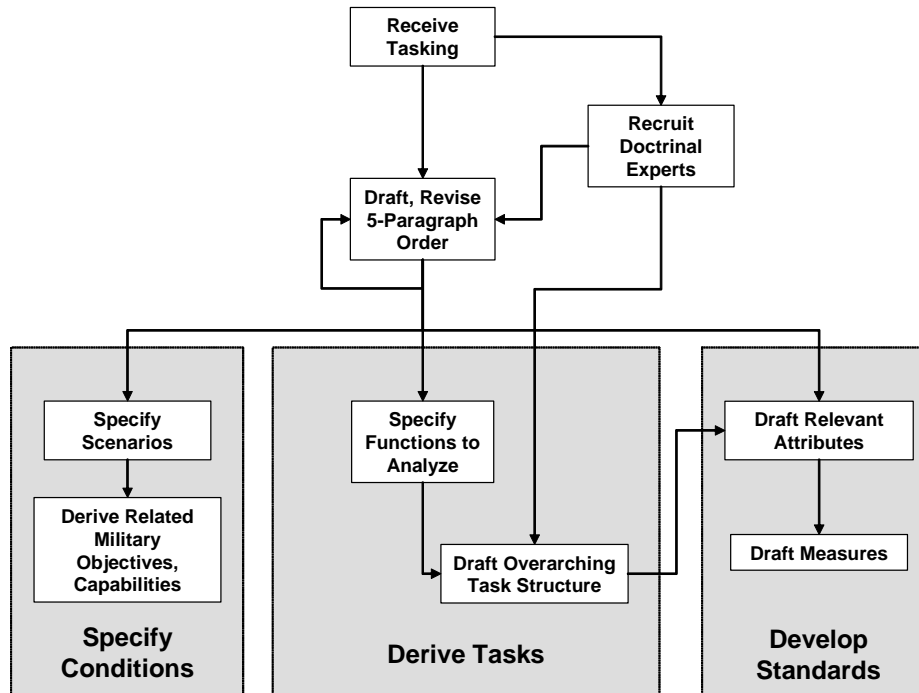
Receive Tasking

Recruit Doctrinal Experts

Draft, Revise 5-Paragraph Order

Specify Scenarios

Derive Related Military Objectives, Capabilities

Specify Conditions

Specify Functions to Analyze

Draft Overarching Task Structure

Derive Tasks

Draft Relevant Attributes

Draft Measures

Develop Standards